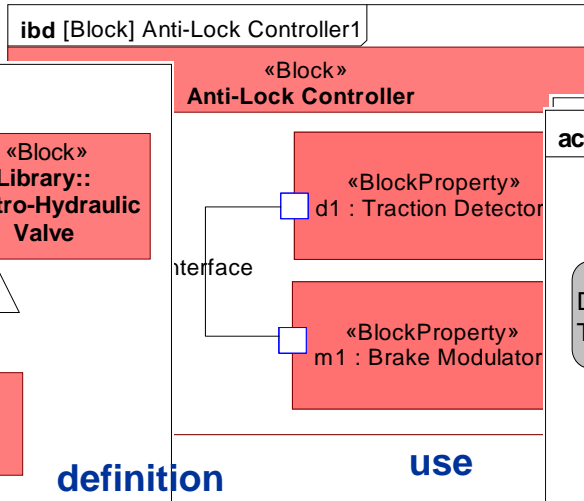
ibd [Block] Anti-Lock Controller1

«Block»
Anti-Lock Controller

«Block»
Library::
tro-Hydraulic
Valve

«BlockProperty»
d1 : Traction Detector

nterface

«BlockProperty»
m1 : Brake Modulator

ac

D
T

definition

use